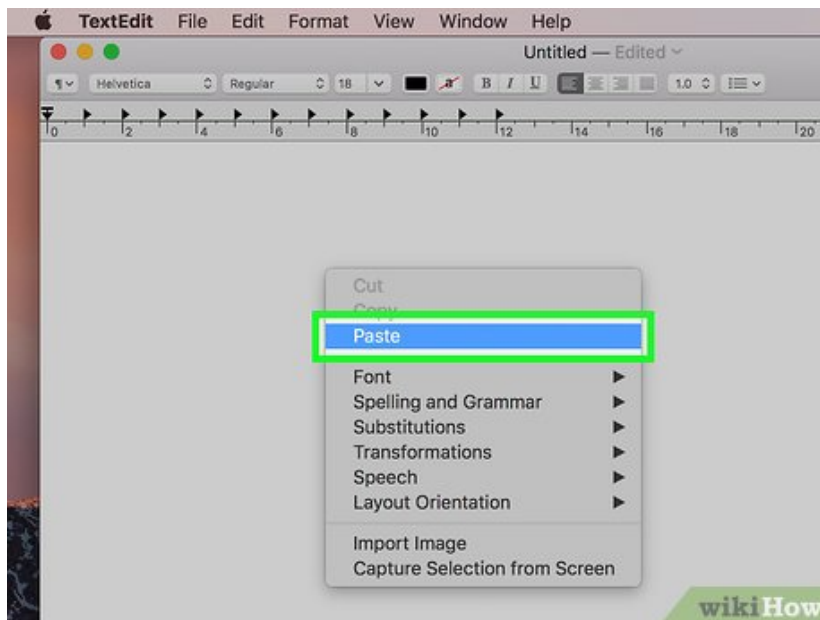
TextEdit File Edit Format View Window Help

Untitled — Edited

¶ Helvetica Regular 18 B I U 1.0

0 2 4 6 8 10 12 14 16 18 20

Cut
Copy
Paste
Font
Spelling and Grammar
Substitutions
Transformations
Speech
Layout Orientation
Import Image
Capture Selection from Screen

wikiHow